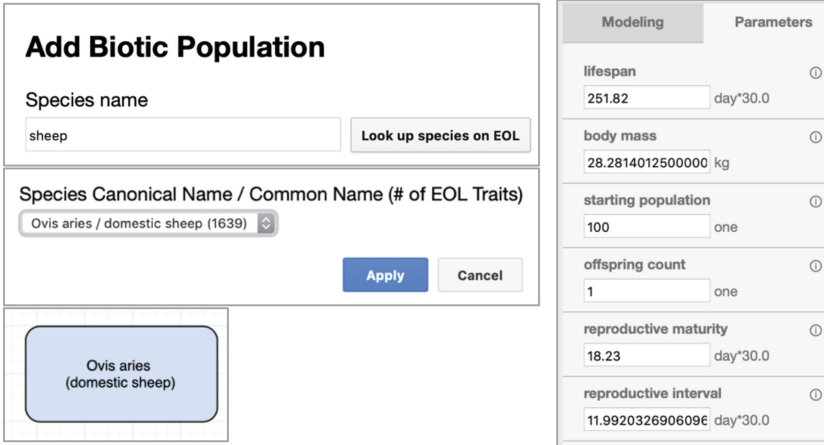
Add Biotic Population

Species name

sheep

Look up species on EOL

Species Canonical Name / Common Name (# of EOL Traits)

Ovis aries / domestic sheep (1639)

Apply

Cancel

Ovis aries
(domestic sheep)

Modeling

Parameters

lifespan

251.82

day*30.0

body mass

28.2814012500000

kg

starting population

100

one

offspring count

1

one

reproductive maturity

18.23

day*30.0

reproductive interval

11.9920326906096

day*30.0